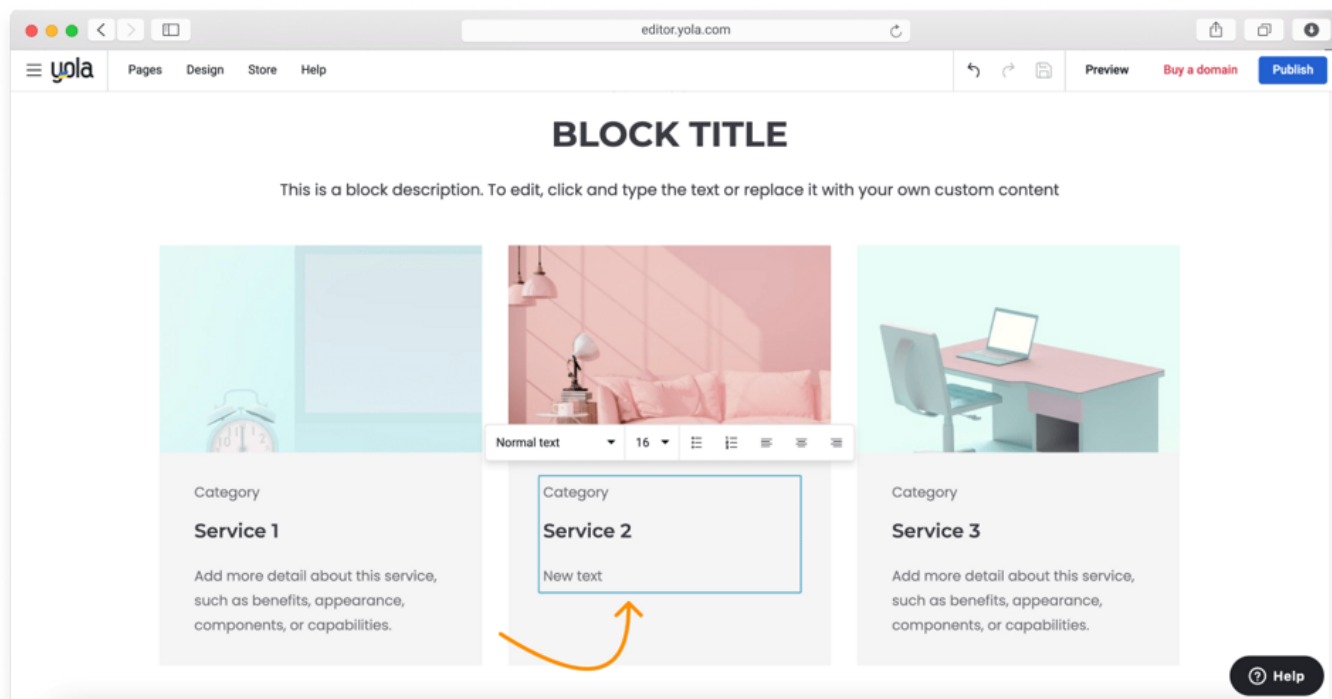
editor.yola.com

yola Pages Design Store Help

Preview Buy a domain Publish

BLOCK TITLE

This is a block description. To edit, click and type the text or replace it with your own custom content

Normal text 16

Category

Service 1

Add more detail about this service, such as benefits, appearance, components, or capabilities.

Category

Service 2

New text

Category

Service 3

Add more detail about this service, such as benefits, appearance, components, or capabilities.

Help